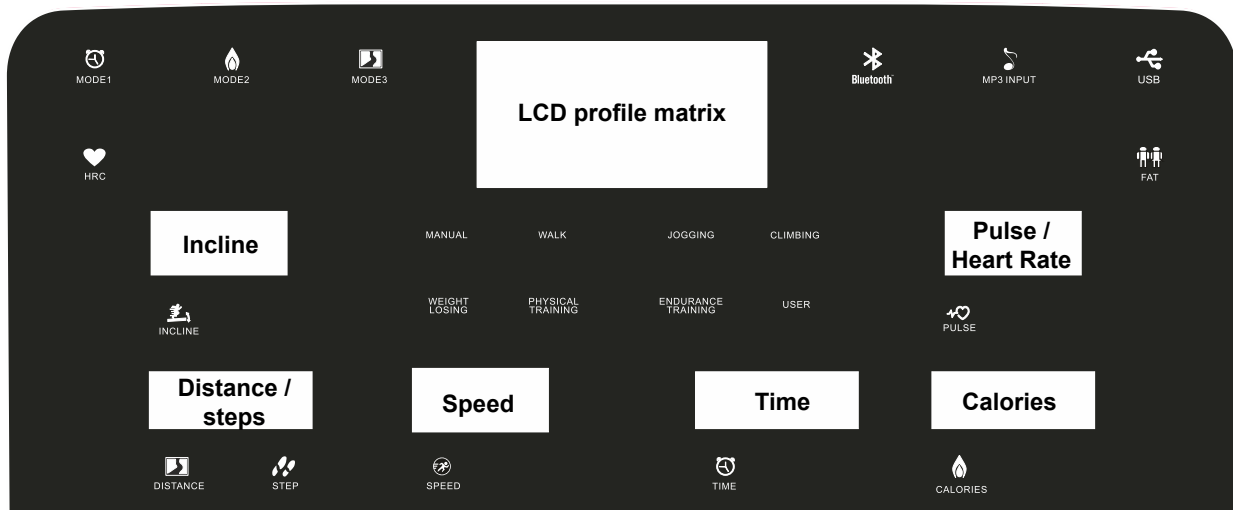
MODE1 MODE2 MODE3

LCD profile matrix

Bluetooth MP3 INPUT USB

HRC

FAT

Incline

MANUAL WALK JOGGING CLIMBING

Pulse / Heart Rate

WEIGHT LOSING PHYSICAL TRAINING ENDURANCE TRAINING USER

INCLINE

PULSE

Distance / steps

Speed

Time

Calories

DISTANCE STEP

SPEED

TIME

CALORIES